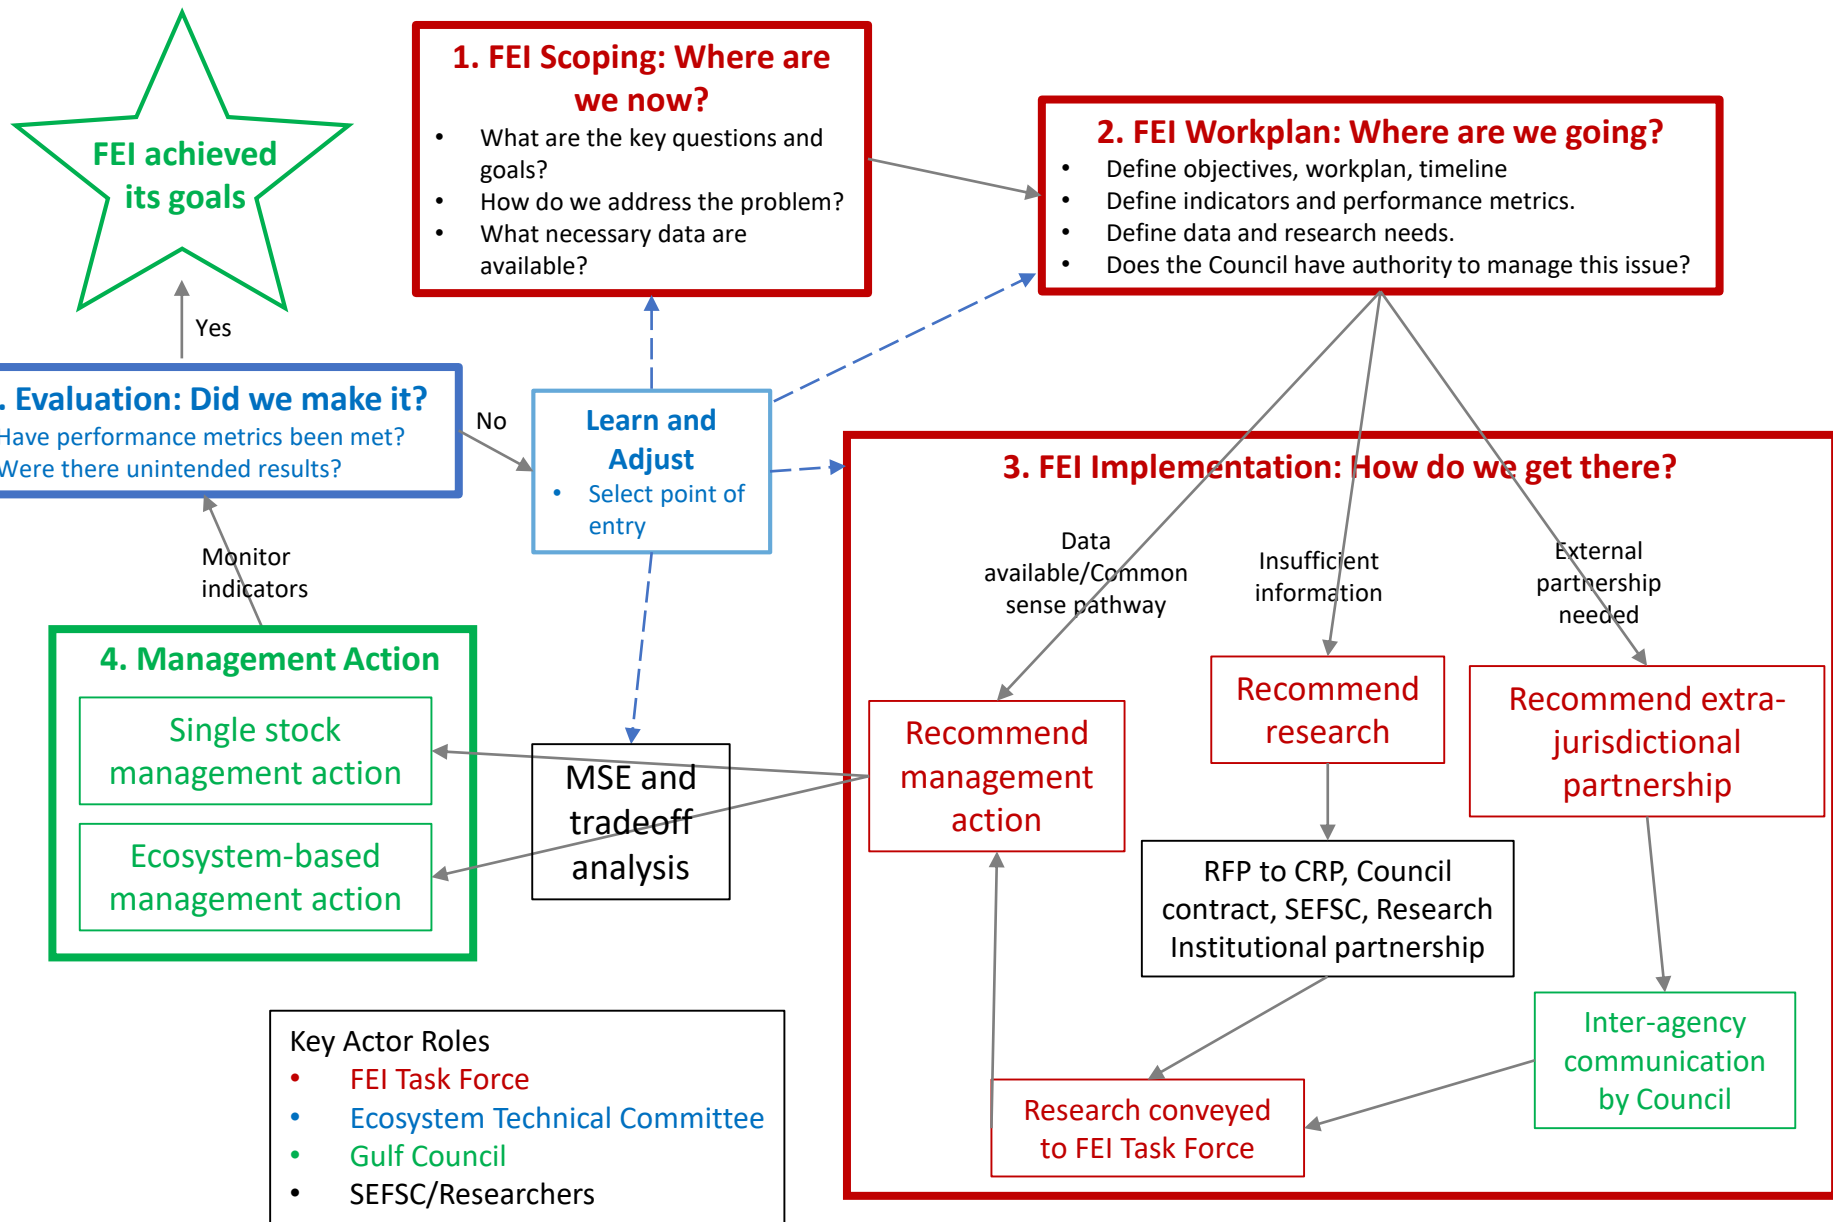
FEI achieved its goals

Yes

. Evaluation: Did we make it?
Have performance metrics been met?
Were there unintended results?

No

Monitor indicators

1. FEI Scoping: Where are we now?
- What are the key questions and goals?
- How do we address the problem?
- What necessary data are available?

2. FEI Workplan: Where are we going?
- Define objectives, workplan, timeline
- Define indicators and performance metrics.
- Define data and research needs.
- Does the Council have authority to manage this issue?

Learn and Adjust
- Select point of entry

3. FEI Implementation: How do we get there?

Data available/Common sense pathway

Insufficient information

External partnership needed

Recommend management action

Recommend research

Recommend extra-jurisdictional partnership

4. Management Action

Single stock management action

Ecosystem-based management action

MSE and tradeoff analysis

RFP to CRP, Council contract, SEFSC, Research Institutional partnership

Inter-agency communication by Council

Research conveyed to FEI Task Force

Key Actor Roles
- FEI Task Force
- Ecosystem Technical Committee
- Gulf Council
- SEFSC/Researchers